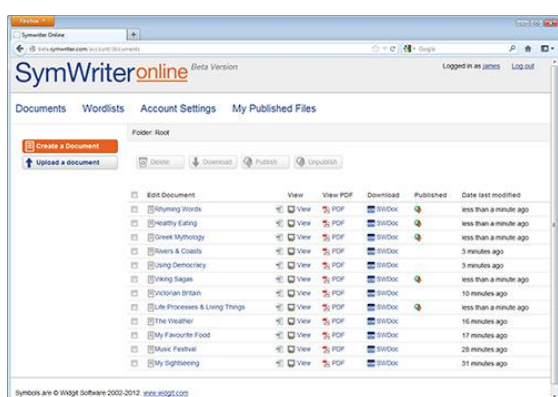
Firefox

SymWriter Online

beta.symwriter.com/account/documents

Google

SymWriteronline Beta Version

Logged in as james Log out

Documents Wordlists Account Settings My Published Files

Create a Document

Upload a document

Folder: Root

Delete Download Publish Unpublish

| | Edit Document | View | View PDF | Download | Published | Date last modified |
|---|---|---|---|---|---|---|
| | Rhyming Words | View | PDF | SWDoc | | less than a minute ago |
| | Healthy Eating | View | PDF | SWDoc | | less than a minute ago |
| | Greek Mythology | View | PDF | SWDoc | | less than a minute ago |
| | Rivers & Coasts | View | PDF | SWDoc | | 3 minutes ago |
| | Using Democracy | View | PDF | SWDoc | | 3 minutes ago |
| | Viking Sagas | View | PDF | SWDoc | | less than a minute ago |
| | Victorian Britain | View | PDF | SWDoc | | 10 minutes ago |
| | Life Processes & Living Things | View | PDF | SWDoc | | less than a minute ago |
| | The Weather | View | PDF | SWDoc | | 16 minutes ago |
| | My Favourite Food | View | PDF | SWDoc | | 17 minutes ago |
| | Music Festival | View | PDF | SWDoc | | 28 minutes ago |
| | My Sightseeing | View | PDF | SWDoc | | 31 minutes ago |

Symbols are © Widgit Software 2002-2012 www.widgit.com